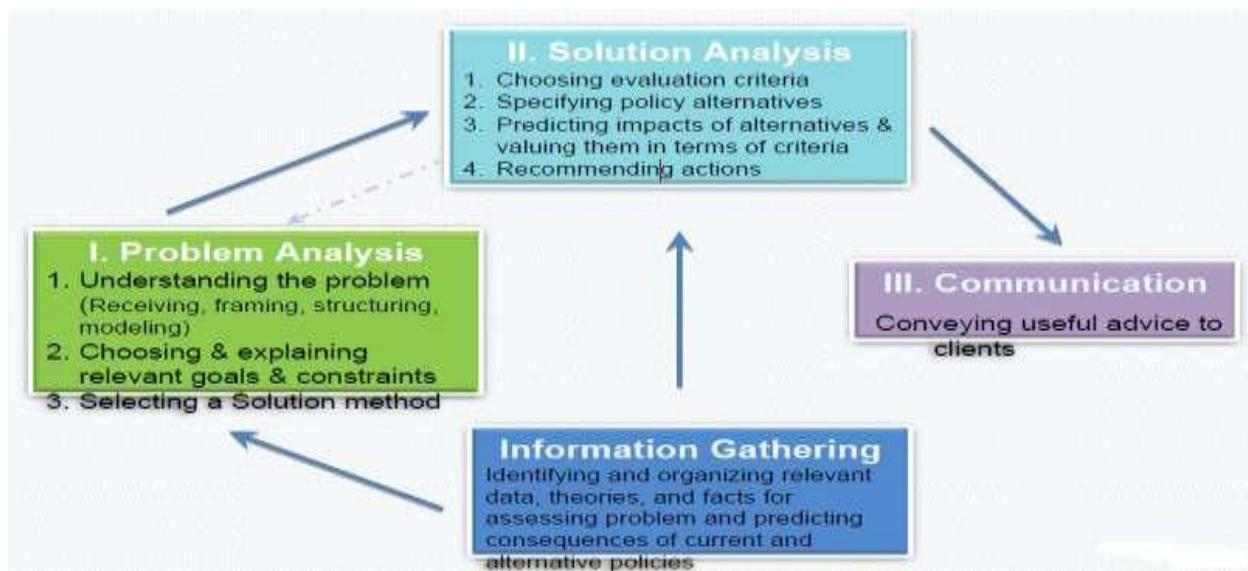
II. Solution Analysis
1. Choosing evaluation criteria
2. Specifying policy alternatives
3. Predicting impacts of alternatives & valuing them in terms of criteria
4. Recommending actions

I. Problem Analysis
1. Understanding the problem (Receiving, framing, structuring, modeling)
2. Choosing & explaining relevant goals & constraints
3. Selecting a Solution method

III. Communication
Conveying useful advice to clients

Information Gathering
Identifying and organizing relevant data, theories, and facts for assessing problem and predicting consequences of current and alternative policies